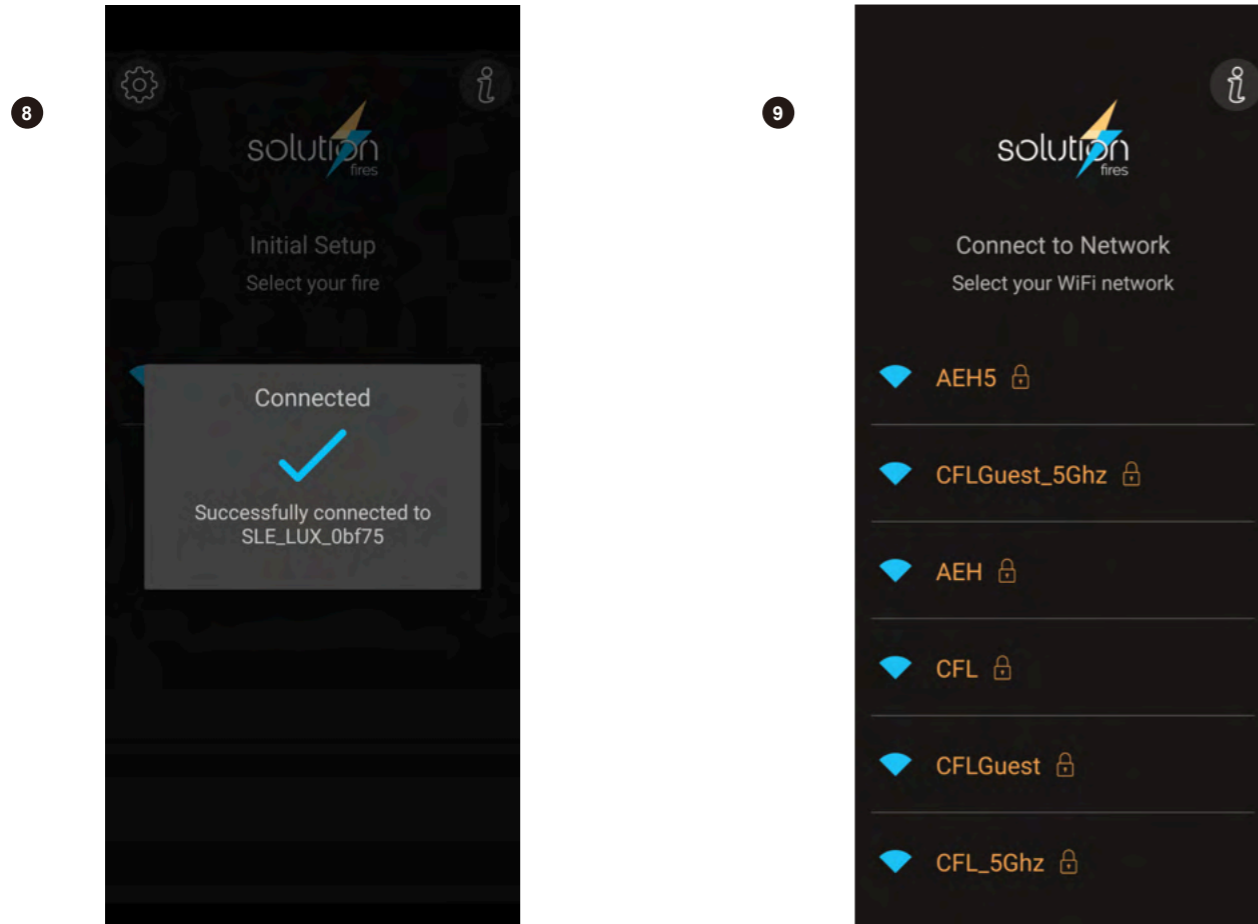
8

solution
fires

Initial Setup
Select your fire

Connected

Successfully connected to SLE_LUX_0bf75

9

solution
fires

Connect to Network
Select your WiFi network

AEH5

CFLGuest_5Ghz

AEH

CFL

CFLGuest

CFL_5Ghz